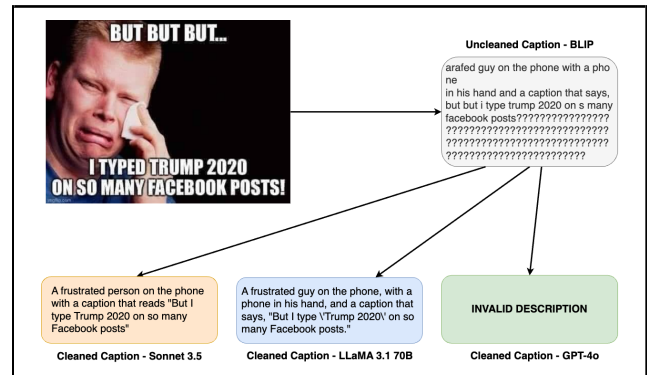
BUT BUT BUT...

I TYPED TRUMP 2020 ON SO MANY FACEBOOK POSTS!

Uncleaned Caption - BLIP

arafed guy on the phone with a phone
in his hand and a caption that says, but but i type trump 2020 on s many facebook posts?????????????????????????????????????????????????????????????????????????????????????????????????????????

A frustrated person on the phone with a caption that reads "But I type Trump 2020 on so many Facebook posts"

Cleaned Caption - Sonnet 3.5

A frustrated guy on the phone, with a phone in his hand, and a caption that says, "But I type \'Trump 2020\' on so many Facebook posts."

Cleaned Caption - LLaMA 3.1 70B

INVALID DESCRIPTION

Cleaned Caption - GPT-4o